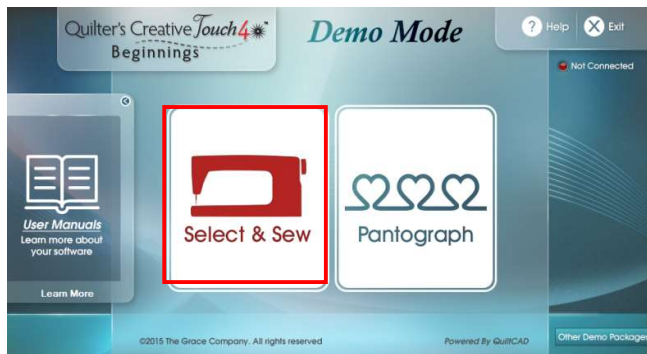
Quilter's Creative Touch 4™
Beginnings

Demo Mode

Help Exit

Not Connected

User Manuals
Learn more about your software

Learn More

Select & Sew

Pantograph

©2015 The Grace Company. All rights reserved

Powered By QuiltCAD

Other Demo Packages